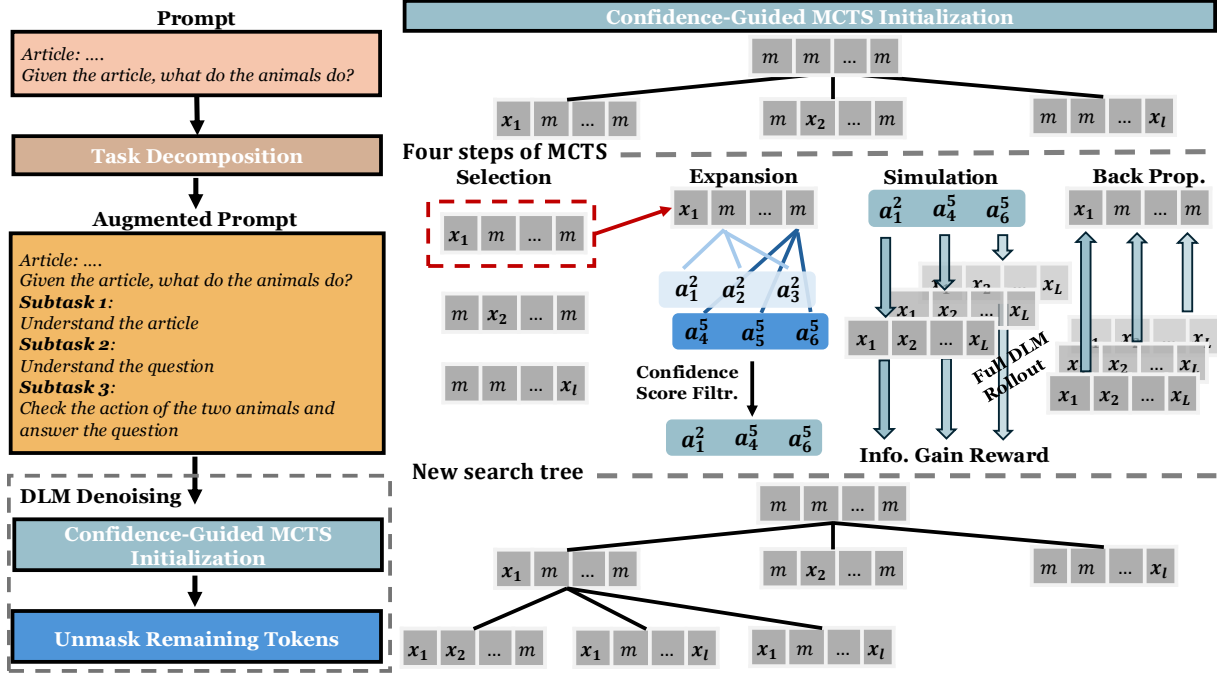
Prompt

Article: ....
Given the article, what do the animals do?

Task Decomposition

Augmented Prompt

Article: ....
Given the article, what do the animals do?
**Subtask 1**:
Understand the article
**Subtask 2**:
Understand the question
**Subtask 3**:
Check the action of the two animals and answer the question

DLM Denoising

Confidence-Guided MCTS Initialization

Unmask Remaining Tokens

Confidence-Guided MCTS Initialization

$m$ $m$ ... $m$

$x_1$ $m$ ... $m$ | $m$ $x_2$ ... $m$ | $m$ $m$ ... $x_l$

Four steps of MCTS

Selection

$x_1$ $m$ ... $m$

$m$ $x_2$ ... $m$

$m$ $m$ ... $x_l$

Expansion

$x_1$ $m$ ... $m$

$a_1^2$ $a_2^2$ $a_3^2$

$a_4^5$ $a_5^5$ $a_6^5$

Confidence Score Filtr.

$a_1^2$ $a_4^5$ $a_6^5$

Simulation

$a_1^2$ $a_4^5$ $a_6^5$

$x_1$ $x_2$ ... $x_L$

$x_1$ $x_2$ ... $x_L$

$x_1$ $x_2$ ... $x_L$

Full DLM Rollout

Info. Gain Reward

Back Prop.

$x_1$ $m$ ... $m$

$x_1$ $x_2$ ... $x_L$

$x_1$ $x_2$ ... $x_L$

$x_1$ $x_2$ ... $x_L$

New search tree

$m$ $m$ ... $m$

$x_1$ $m$ ... $m$ | $m$ $x_2$ ... $m$ | $m$ $m$ ... $x_l$

$x_1$ $x_2$ ... $m$ | $x_1$ $m$ ... $x_l$ | $x_1$ $m$ ... $x_l$